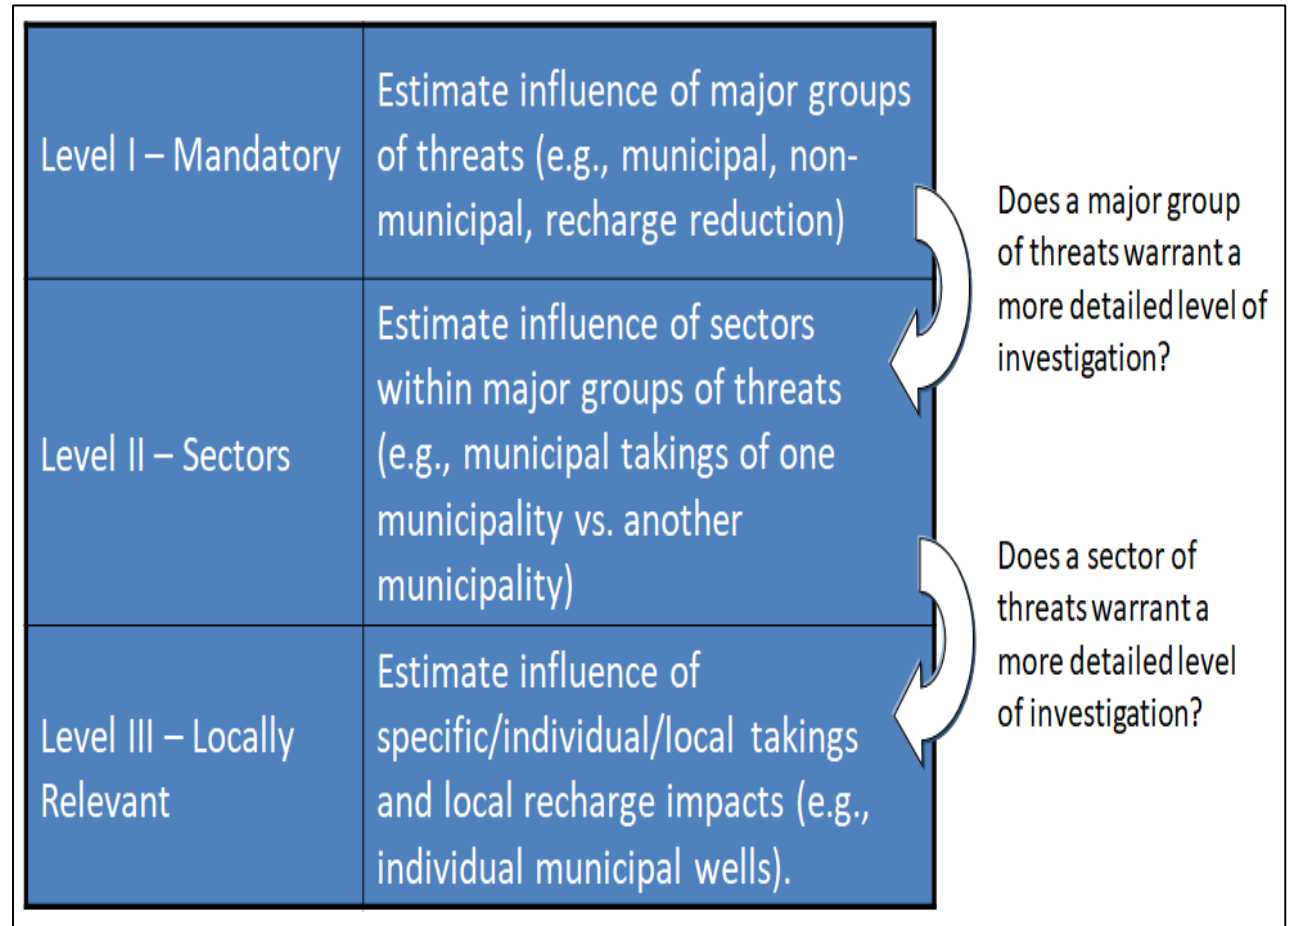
| Level I – Mandatory | Estimate influence of major groups of threats (e.g., municipal, non-municipal, recharge reduction) |
|---|---|
| Level II – Sectors | Estimate influence of sectors within major groups of threats (e.g., municipal takings of one municipality vs. another municipality) |
| Level III – Locally Relevant | Estimate influence of specific/individual/local takings and local recharge impacts (e.g., individual municipal wells). |

Does a major group of threats warrant a more detailed level of investigation?

Does a sector of threats warrant a more detailed level of investigation?